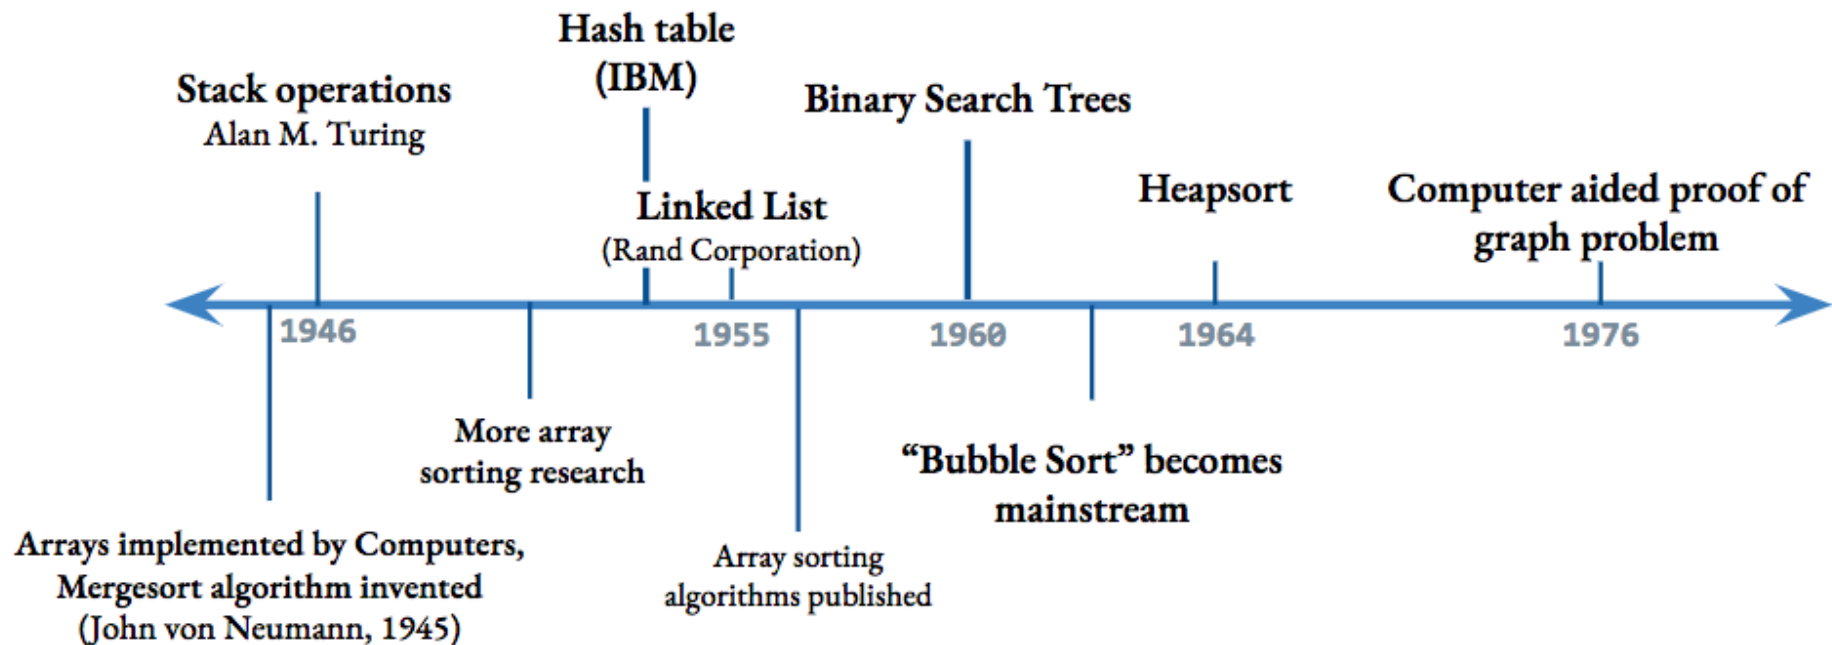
Hash table (IBM)

Stack operations
Alan M. Turing

Binary Search Trees

Linked List
(Rand Corporation)

Heapsort

Computer aided proof of graph problem

1946

1955

1960

1964

1976

More array sorting research

"Bubble Sort" becomes mainstream

Arrays implemented by Computers, Mergesort algorithm invented (John von Neumann, 1945)

Array sorting algorithms published